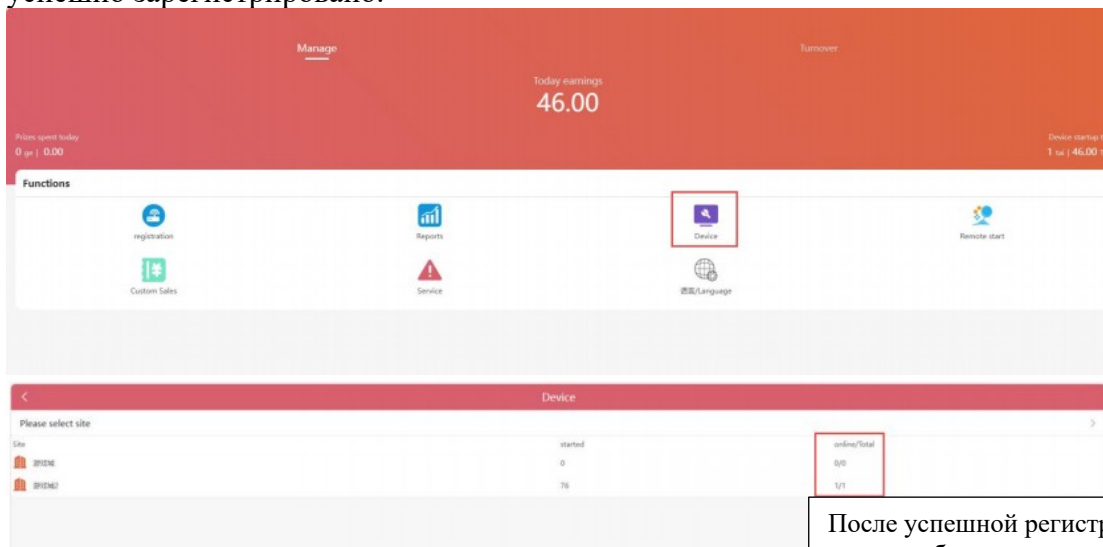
успешно зарегистрировано.

Manage

Turnover

Today earnings

46.00

Prizes spent today

0 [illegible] | 0.00

Device startup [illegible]

1 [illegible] | 46.00 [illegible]

Functions

registration

Reports

Device

Remote start

Custom Sales

Service

语言/Language

<

Device

Please select site

>

| Site | started | online/Total |
|---|---|---|
| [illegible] | 0 | 0/0 |
| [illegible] | 76 | 1/1 |

После успешной регистр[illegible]